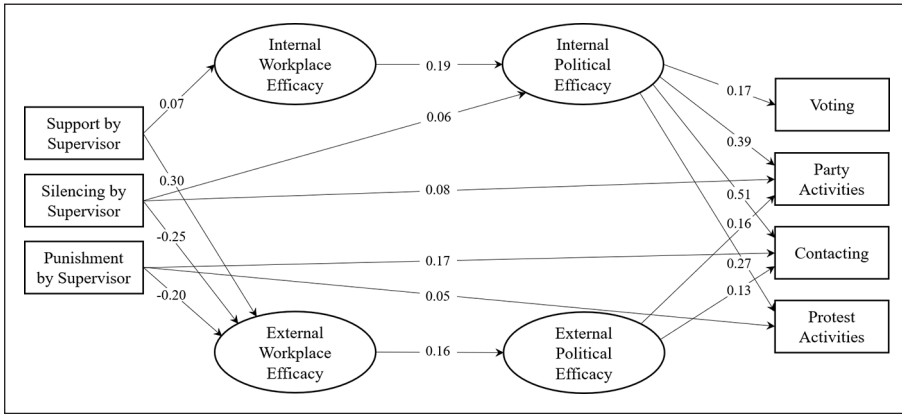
Internal Workplace Efficacy

0.19

Internal Political Efficacy

0.17

Voting

0.07

Support by Supervisor

0.06

0.39

Party Activities

0.30

Silencing by Supervisor

0.08

0.51

0.16

-0.25

Contacting

Punishment by Supervisor

0.17

0.27

0.05

0.13

-0.20

Protest Activities

External Workplace Efficacy

0.16

External Political Efficacy